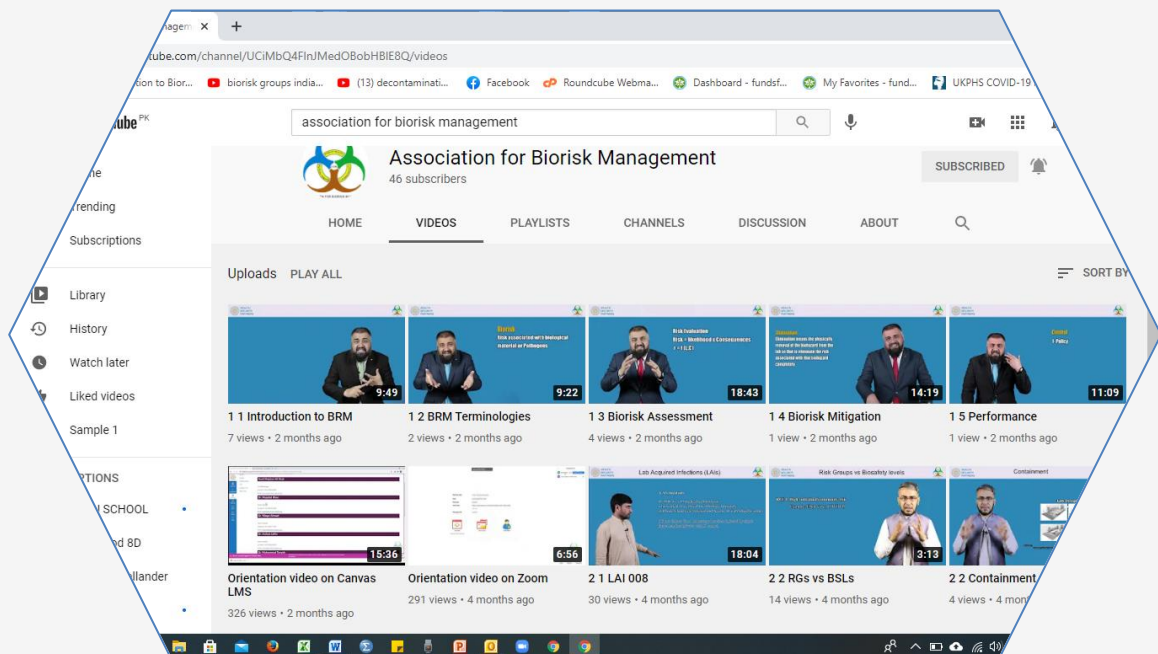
nagem ×  +

tube.com/channel/UCiMbQ4FlnJMedOBobHBlE8Q/videos

tion to Bior... biorisk groups india... (13) decontaminati... Facebook Roundcube Webma... Dashboard - fundsf... My Favorites - fund... UKPHS COVID-19

ube PK

association for biorisk management

ne
rending
Subscriptions
Library
History
Watch later
Liked videos
Sample 1
PTIONS
SCHOOL
d 8D
llander

Association for Biorisk Management
46 subscribers
SUBSCRIBED

HOME VIDEOS PLAYLISTS CHANNELS DISCUSSION ABOUT

Uploads PLAY ALL
SORT BY

9:49
1 1 Introduction to BRM
7 views • 2 months ago

9:22
1 2 BRM Terminologies
2 views • 2 months ago

18:43
1 3 Biorisk Assessment
4 views • 2 months ago

14:19
1 4 Biorisk Mitigation
1 view • 2 months ago

11:09
1 5 Performance
1 view • 2 months ago

15:36
Orientation video on Canvas LMS
326 views • 2 months ago

6:56
Orientation video on Zoom
291 views • 4 months ago

Lab Acquired Infections (LAIs)
18:04
2 1 LAI 008
30 views • 4 months ago

Risk Groups vs Biosafety levels
3:13
2 2 RGs vs BSLs
14 views • 4 months ago

Containment
2 2 Containment
4 views • 4 mon